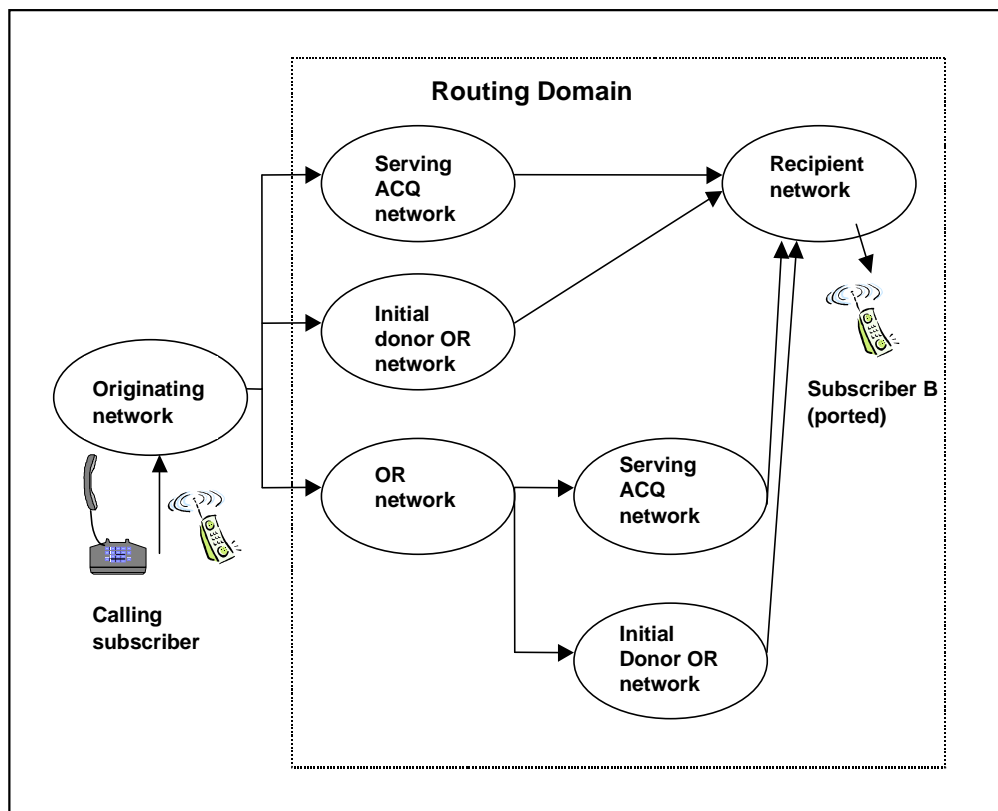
Routing Domain

Serving ACQ network

Recipient network

Initial donor OR network

Originating network

Subscriber B (ported)

OR network

Serving ACQ network

Calling subscriber

Initial Donor OR network